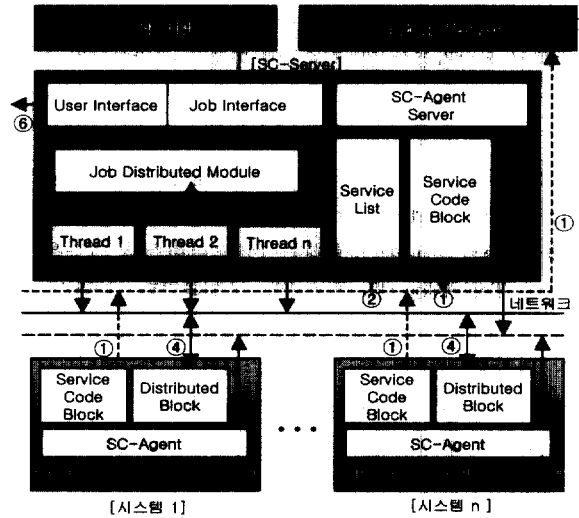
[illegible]

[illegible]

[SC-Server]

User Interface

Job Interface

SC-Agent Server

⑥

Job Distributed Module

Service List

Service Code Block

Thread 1

Thread 2

Thread n

①

②

①

네트워크

①

④

①

④

Service Code Block

Distributed Block

SC-Agent

Service Code Block

Distributed Block

SC-Agent

• • •

[시스템 1]

[시스템 n]